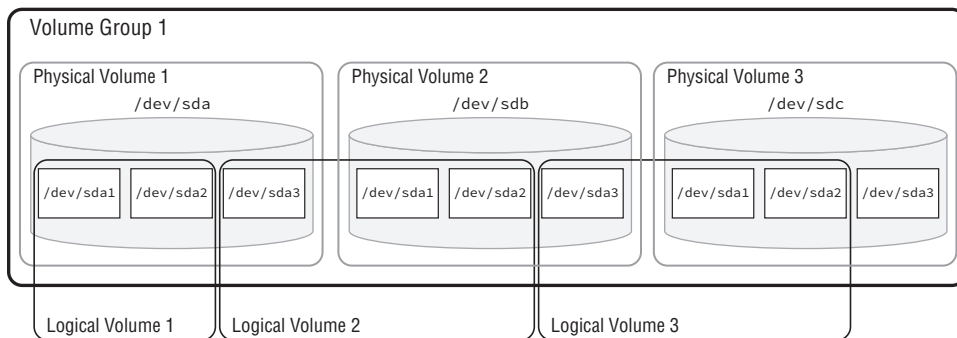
Volume Group 1

Physical Volume 1
/dev/sda
/dev/sda1
/dev/sda2
/dev/sda3

Physical Volume 2
/dev/sdb
/dev/sda1
/dev/sda2
/dev/sda3

Physical Volume 3
/dev/sdc
/dev/sda1
/dev/sda2
/dev/sda3

Logical Volume 1
Logical Volume 2
Logical Volume 3